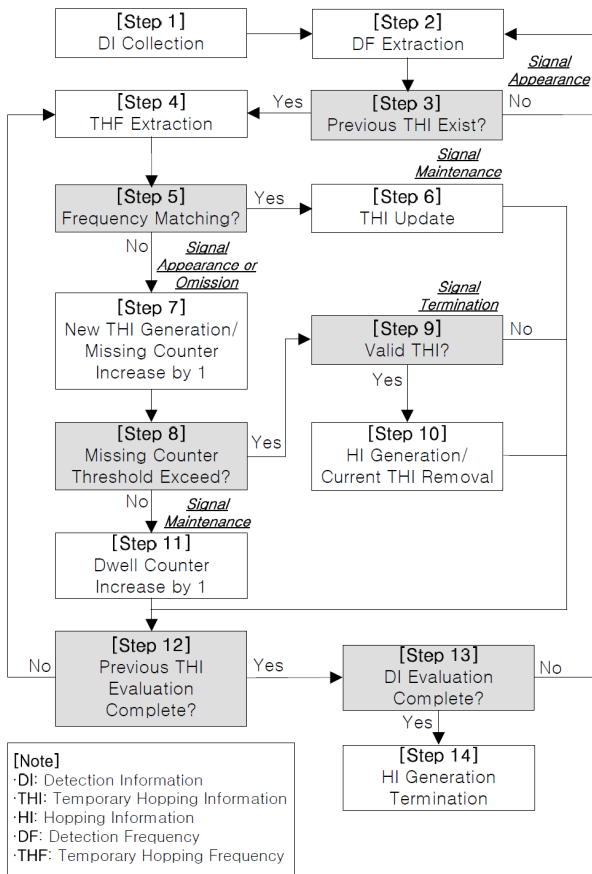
[Step 1]
DI Collection

[Step 2]
DF Extraction

Signal Appearance

[Step 4]
THF Extraction

Yes

[Step 3]
Previous THI Exist?

No

Signal Maintenance

[Step 5]
Frequency Matching?

Yes

[Step 6]
THI Update

No

Signal Appearance or Omission

[Step 7]
New THI Generation/ Missing Counter Increase by 1

Signal Termination

[Step 9]
Valid THI?

No

Yes

[Step 8]
Missing Counter Threshold Exceed?

Yes

[Step 10]
HI Generation/ Current THI Removal

No

Signal Maintenance

[Step 11]
Dwell Counter Increase by 1

No

[Step 12]
Previous THI Evaluation Complete?

Yes

[Step 13]
DI Evaluation Complete?

No

Yes

[Step 14]
HI Generation Termination

[Note]
·DI: Detection Information
·THI: Temporary Hopping Information
·HI: Hopping Information
·DF: Detection Frequency
·THF: Temporary Hopping Frequency